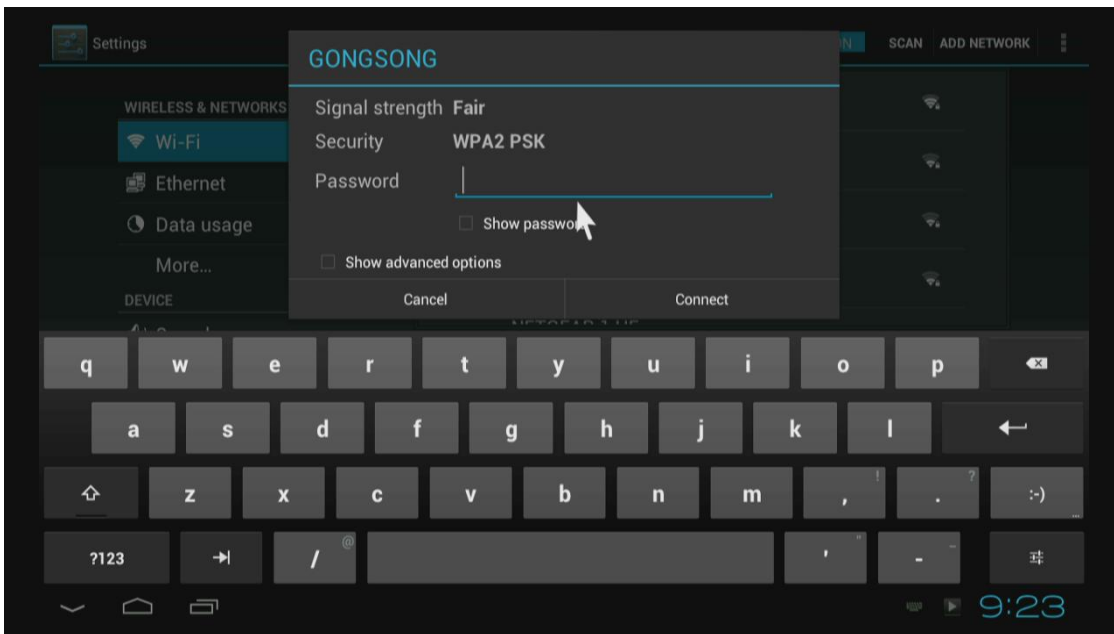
Settings

SCAN ADD NETWORK

WIRELESS & NETWORKS
Wi-Fi
Ethernet
Data usage
More...
DEVICE

GONGSONG

Signal strength Fair
Security WPA2 PSK
Password

Show passwo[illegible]

Show advanced options

Cancel
Connect

q w e r t y u i o p
a s d f g h j k l
z x c v b n m , ! . ? :-)
?123 / @ ' " - _

9:23